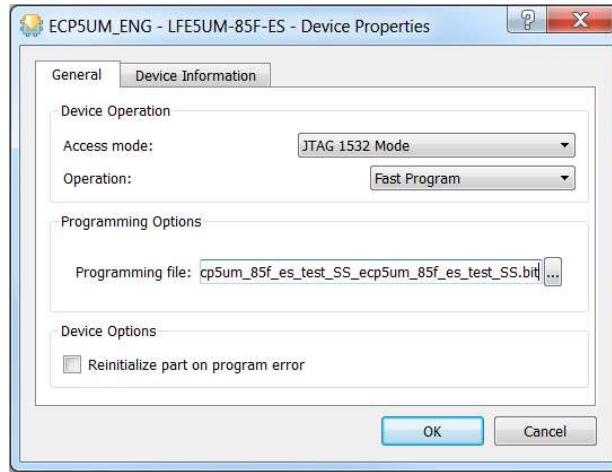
ECP5UM_ENG - LFE5UM-85F-ES - Device Properties

General

Device Information

Device Operation

Access mode:

JTAG 1532 Mode

Operation:

Fast Program

Programming Options

Programming file:

cp5um_85f_es_test_SS_ecp5um_85f_es_test_SS.bit

...

Device Options

Reinitialize part on program error

OK

Cancel